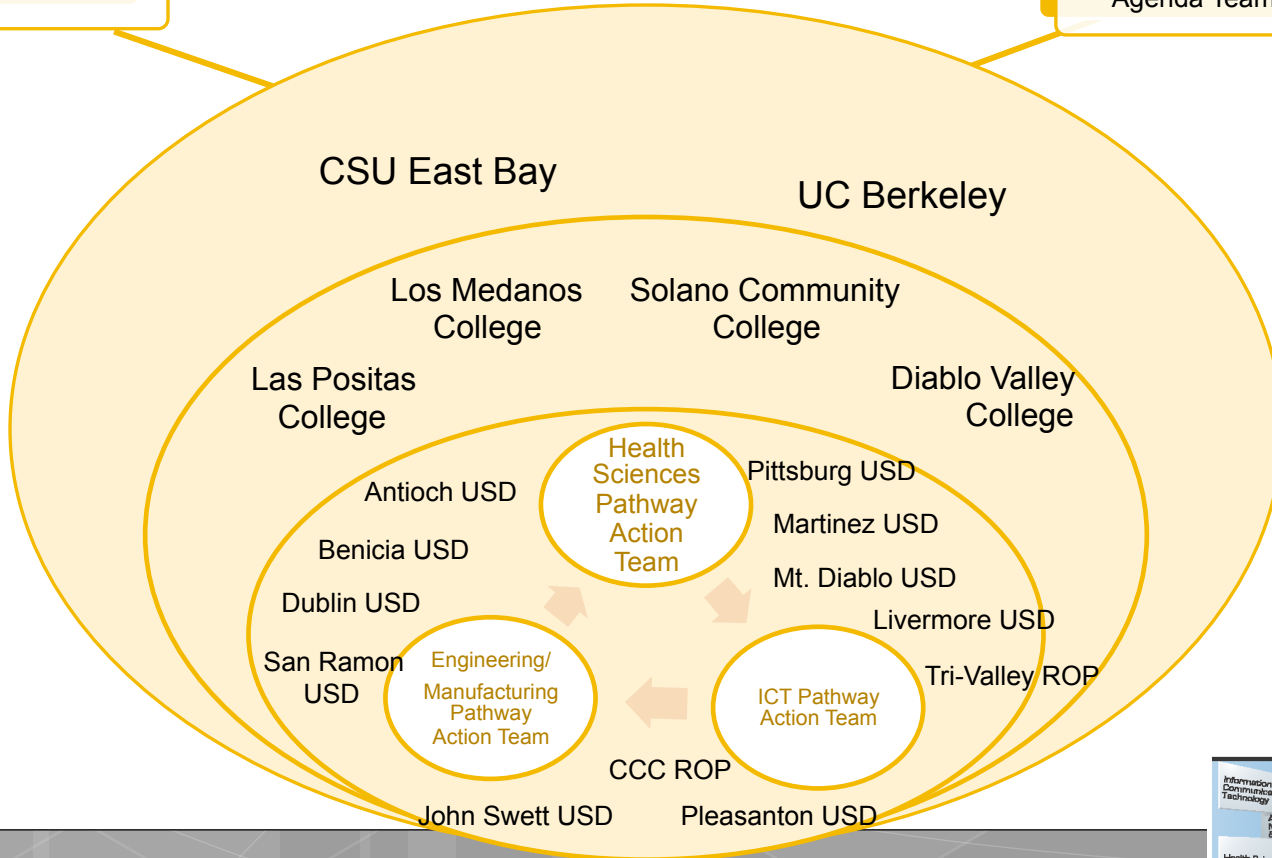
Agenda Team

CSU East Bay

UC Berkeley

Los Medanos College

Solano Community College

Las Positas College

Diablo Valley College

Health Sciences Pathway Action Team

Antioch USD

Pittsburg USD

Martinez USD

Benicia USD

Mt. Diablo USD

Dublin USD

Livermore USD

San Ramon USD

Engineering/ Manufacturing Pathway Action Team

ICT Pathway Action Team

Tri-Valley ROP

CCC ROP

John Swett USD

Pleasanton USD

Information Communication Technology

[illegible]